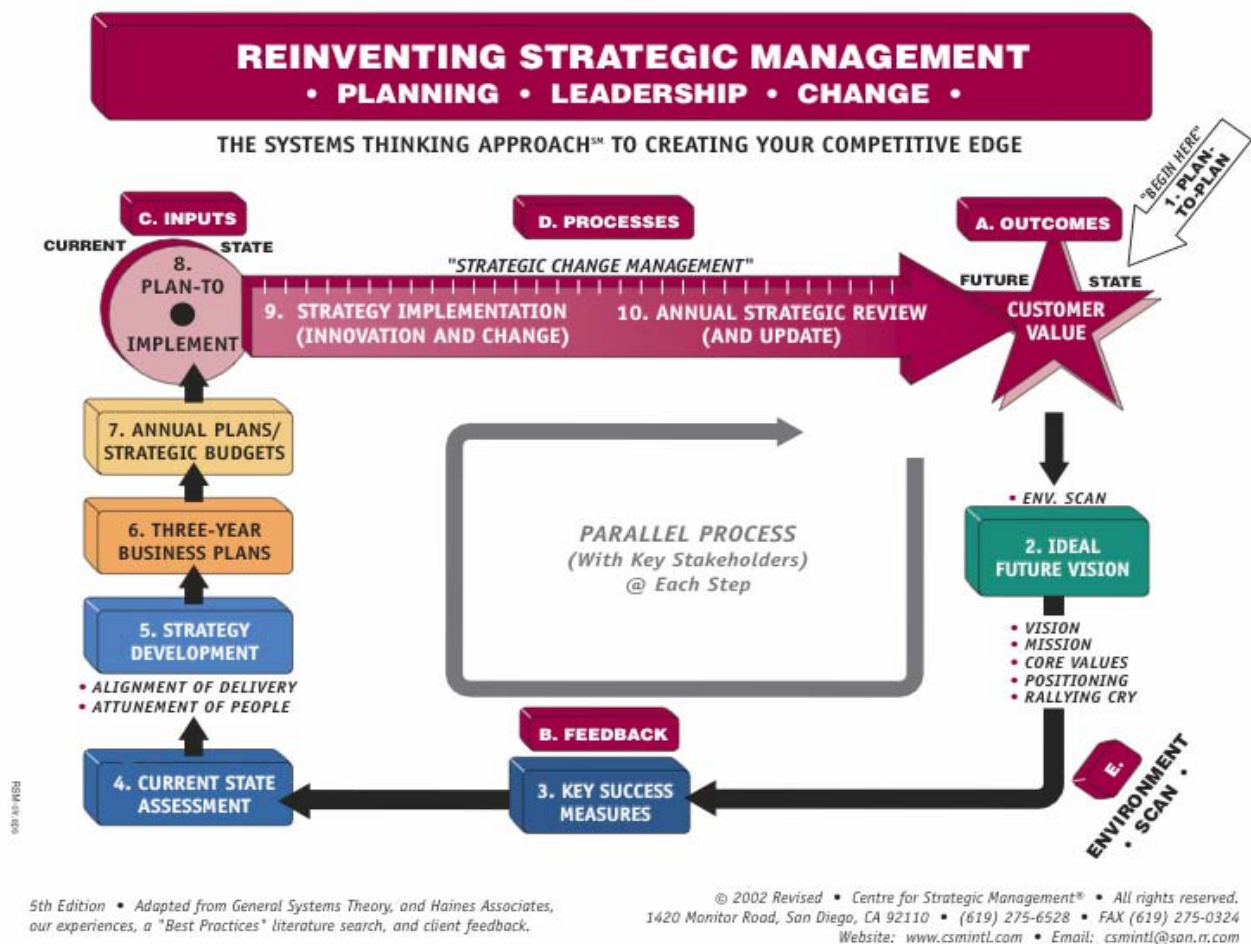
REINVENTING STRATEGIC MANAGEMENT
• PLANNING • LEADERSHIP • CHANGE •

THE SYSTEMS THINKING APPROACH℠ TO CREATING YOUR COMPETITIVE EDGE

"BEGIN HERE" 1. PLAN-TO-PLAN

C. INPUTS

CURRENT STATE

8. PLAN-TO IMPLEMENT

D. PROCESSES

"STRATEGIC CHANGE MANAGEMENT"

9. STRATEGY IMPLEMENTATION (INNOVATION AND CHANGE)

10. ANNUAL STRATEGIC REVIEW (AND UPDATE)

A. OUTCOMES

FUTURE STATE

CUSTOMER VALUE

7. ANNUAL PLANS/ STRATEGIC BUDGETS

6. THREE-YEAR BUSINESS PLANS

5. STRATEGY DEVELOPMENT

• ALIGNMENT OF DELIVERY
• ATTUNEMENT OF PEOPLE

PARALLEL PROCESS (With Key Stakeholders) @ Each Step

• ENV. SCAN

2. IDEAL FUTURE VISION

• VISION
• MISSION
• CORE VALUES
• POSITIONING
• RALLYING CRY

B. FEEDBACK

4. CURRENT STATE ASSESSMENT

3. KEY SUCCESS MEASURES

E. • ENVIRONMENT • SCAN •

RSM-09.605

5th Edition • Adapted from General Systems Theory, and Haines Associates, our experiences, a "Best Practices" literature search, and client feedback.

© 2002 Revised • Centre for Strategic Management® • All rights reserved. 1420 Monitor Road, San Diego, CA 92110 • (619) 275-6528 • FAX (619) 275-0324 Website: www.csmintl.com • Email: csmintl@san.rr.com